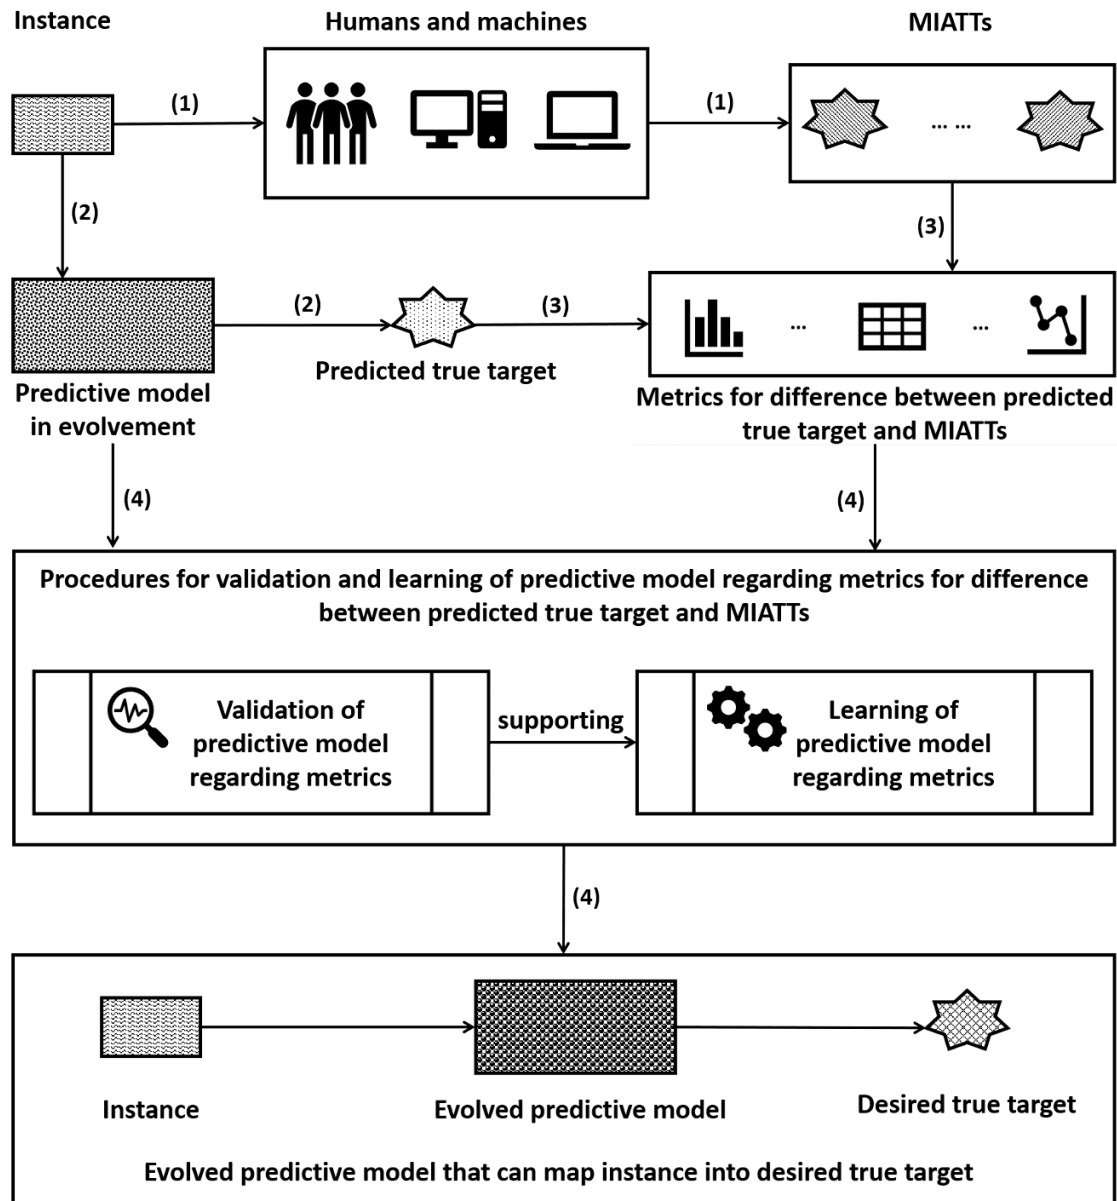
Instance

Humans and machines

MIATTs

(1)

(1)

... ...

(2)

(3)

(2)

(3)

...

...

Predictive model in evolvement

Predicted true target

Metrics for difference between predicted true target and MIATTs

(4)

(4)

Procedures for validation and learning of predictive model regarding metrics for difference between predicted true target and MIATTs

Validation of predictive model regarding metrics

supporting

Learning of predictive model regarding metrics

(4)

Instance

Evolved predictive model

Desired true target

Evolved predictive model that can map instance into desired true target